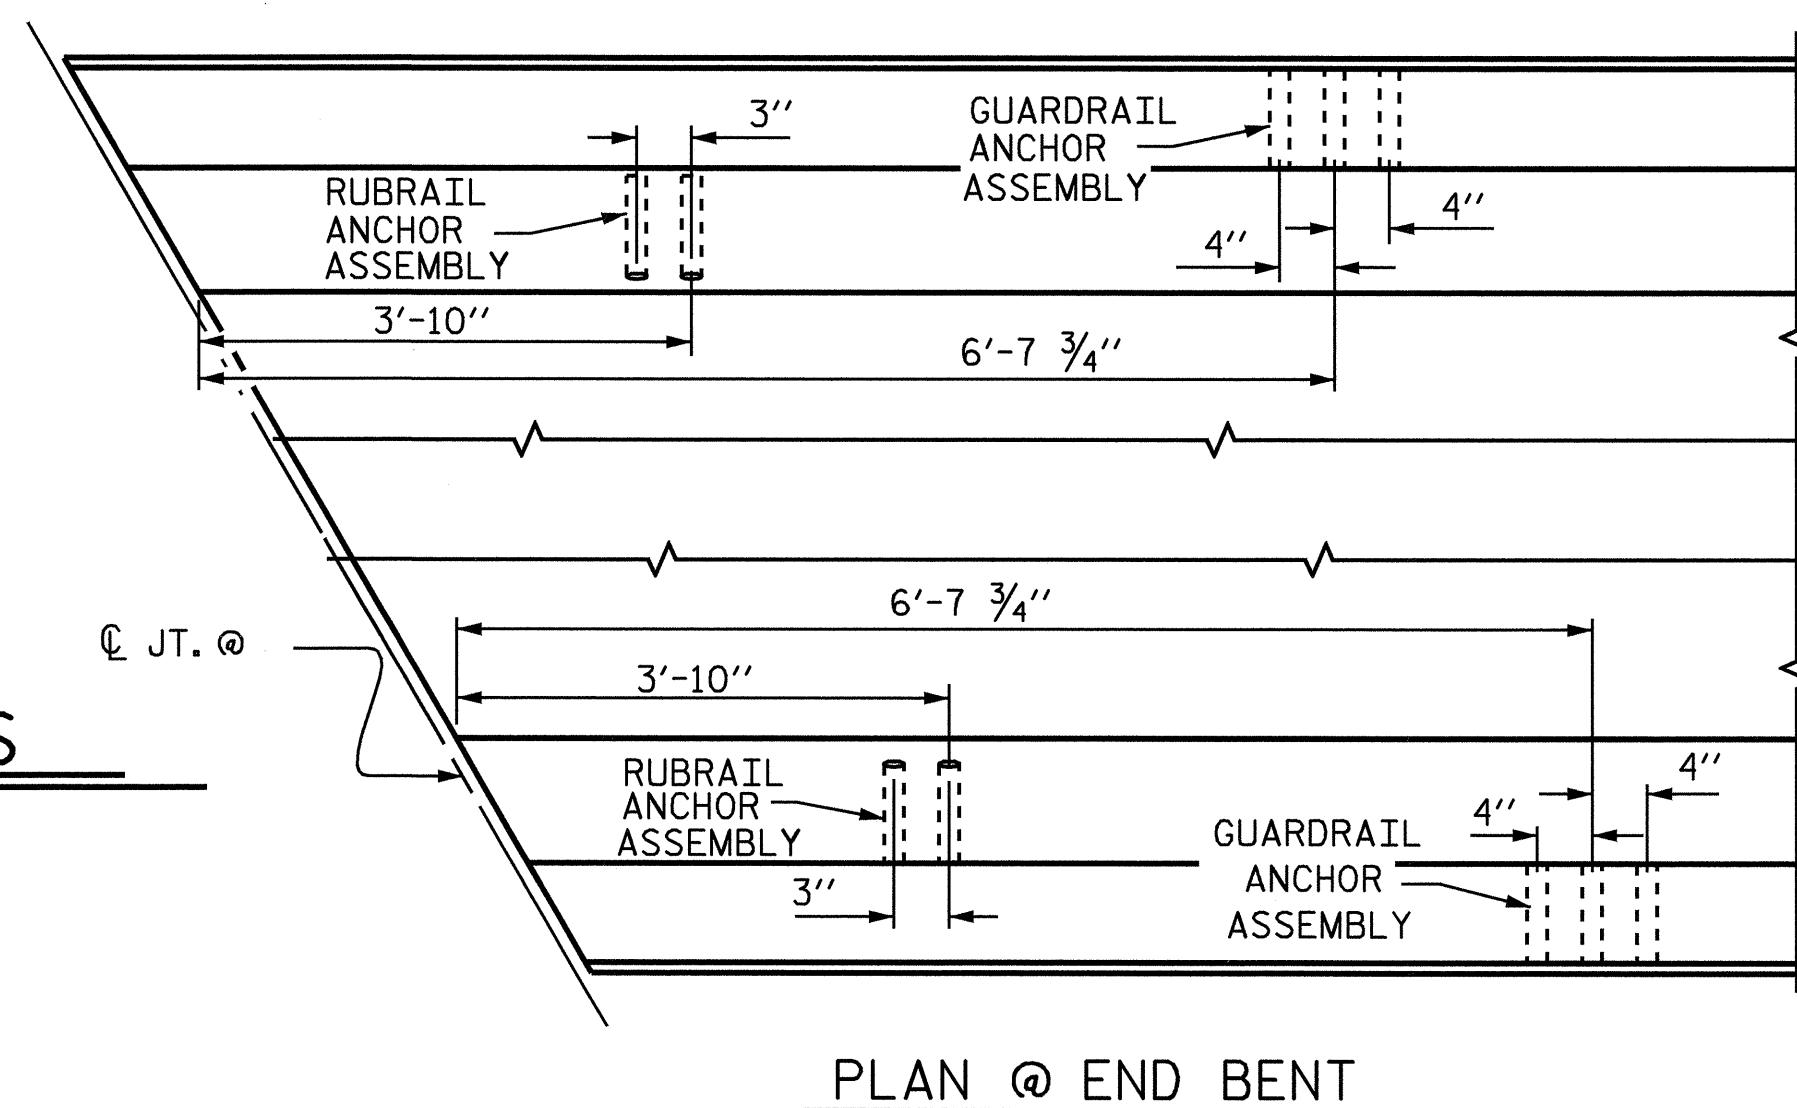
3″

GUARDRAIL ANCHOR ASSEMBLY

RUBRAIL ANCHOR ASSEMBLY

4″

4″

3′-10″

6′-7 $\frac{3}{4}$″

6′-7 $\frac{3}{4}$″

℄ JT. @

3′-10″

S

RUBRAIL ANCHOR ASSEMBLY

4″

4″

GUARDRAIL ANCHOR ASSEMBLY

3″

PLAN @ END BENT